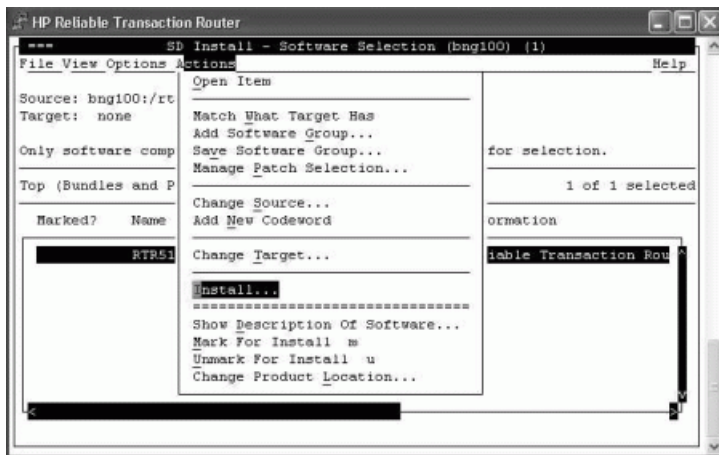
HP Reliable Transaction Router

--- SD Install - Software Selection (bng100) (1)

File View Options Actions Help

Source: bng100:/rt

Target: none

Only software comp for selection.

Top (Bundles and P 1 of 1 selected

Marked? Name ormation

RTR51 iable Transaction Rou

Open Item

Match What Target Has

Add Software Group...

Save Software Group...

Manage Patch Selection...

Change Source...

Add New Codeword

Change Target...

Install...

==================================

Show Description Of Software...

Mark For Install m

Unmark For Install u

Change Product Location...